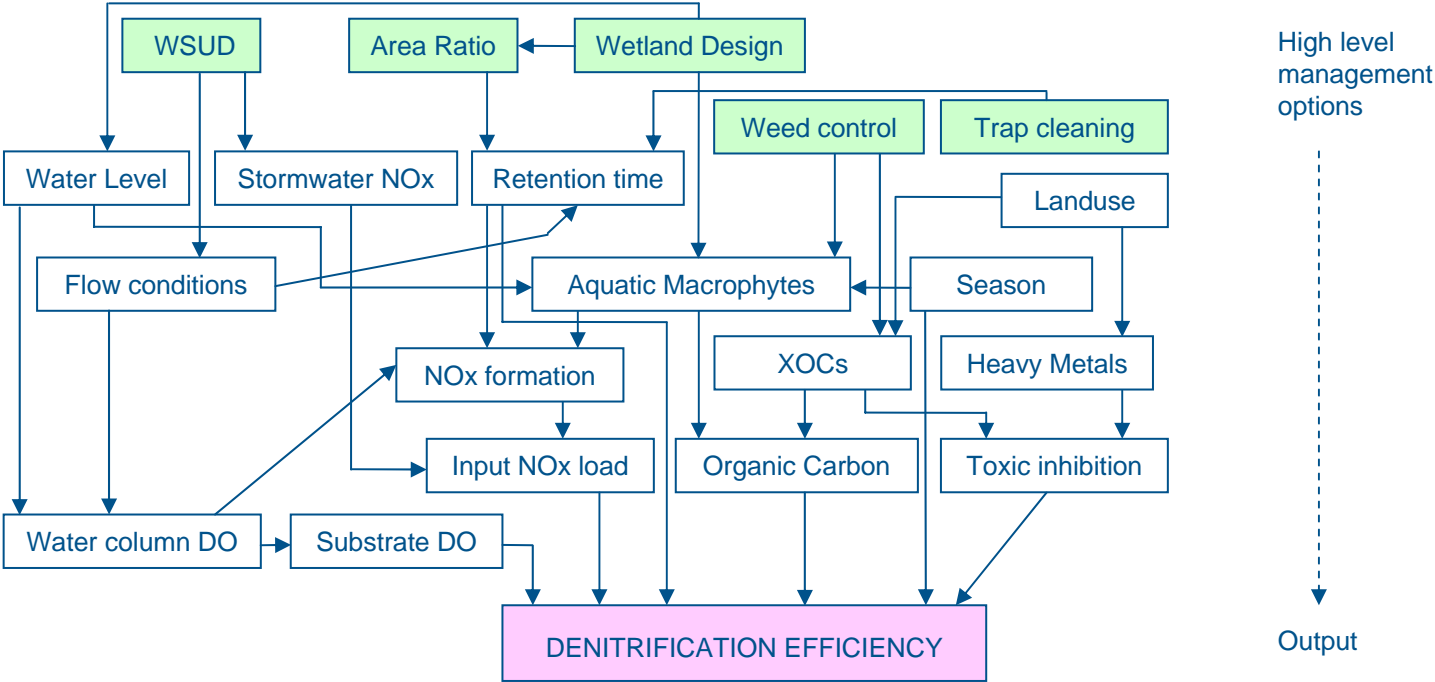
WSUD

Area Ratio

Wetland Design

High level management options

Weed control

Trap cleaning

Water Level

Stormwater NOx

Retention time

Landuse

Flow conditions

Aquatic Macrophytes

Season

NOx formation

XOCs

Heavy Metals

Input NOx load

Organic Carbon

Toxic inhibition

Water column DO

Substrate DO

DENITRIFICATION EFFICIENCY

Output